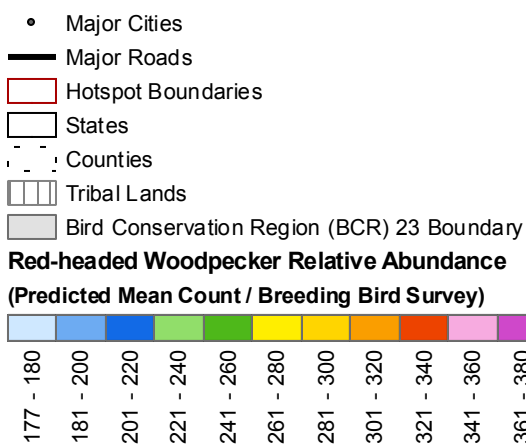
Major Cities
Major Roads
Hotspot Boundaries
States
Counties
Tribal Lands
Bird Conservation Region (BCR) 23 Boundary

Red-headed Woodpecker Relative Abundance
(Predicted Mean Count / Breeding Bird Survey)

177 - 180
181 - 200
201 - 220
221 - 240
241 - 260
261 - 280
281 - 300
301 - 320
321 - 340
341 - 360
361 - 380